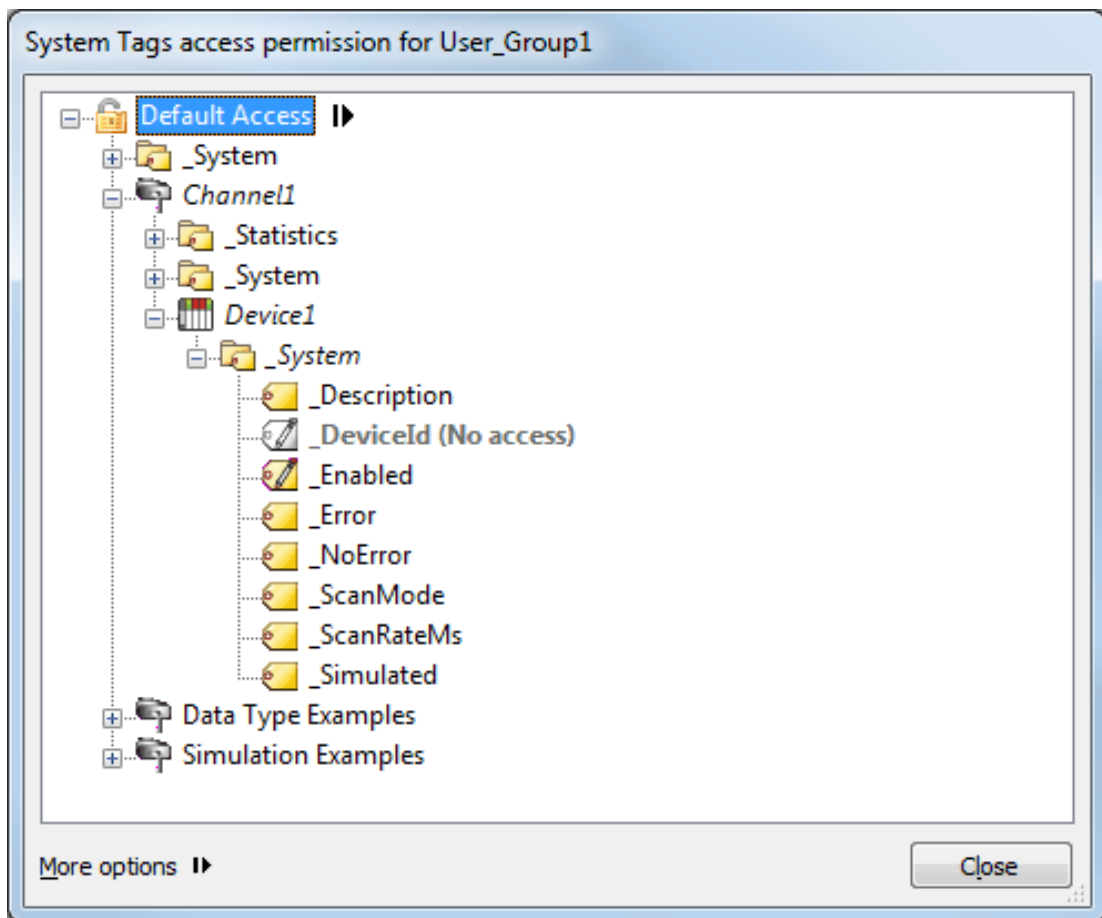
System Tags access permission for User_Group1

Default Access
_System
Channel1
_Statistics
_System
Device1
_System
_Description
_DeviceId (No access)
_Enabled
_Error
_NoError
_ScanMode
_ScanRateMs
_Simulated
Data Type Examples
Simulation Examples

More options

Close